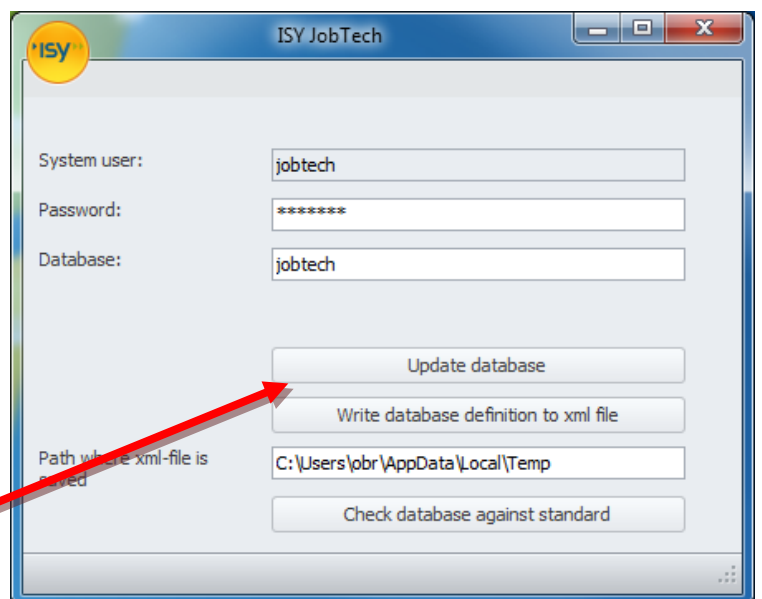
ISY

ISY JobTech

System user: jobtech

Password: *******

Database: jobtech

Update database

Write database definition to xml file

Path where xml-file is saved C:\Users\obr\AppData\Local\Temp

Check database against standard